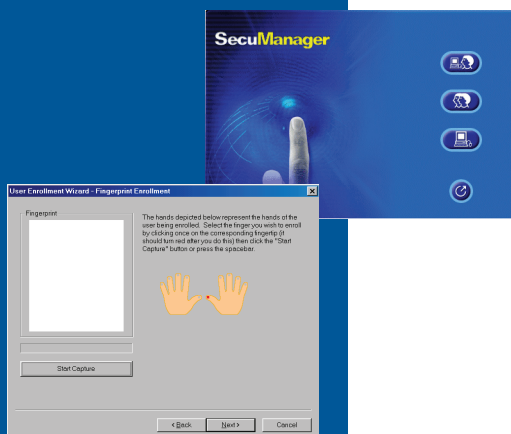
SecuManager

User Enrollment Wizard - Fingerprint Enrollment

Fingerprint

The hands depicted below represent the hands of the user being enrolled. Select the finger you wish to enroll by clicking once on the corresponding fingertip (it should turn red after you do this) then click the "Start Capture" button or press the spacebar.

Start Capture

< Back
Next >
Cancel